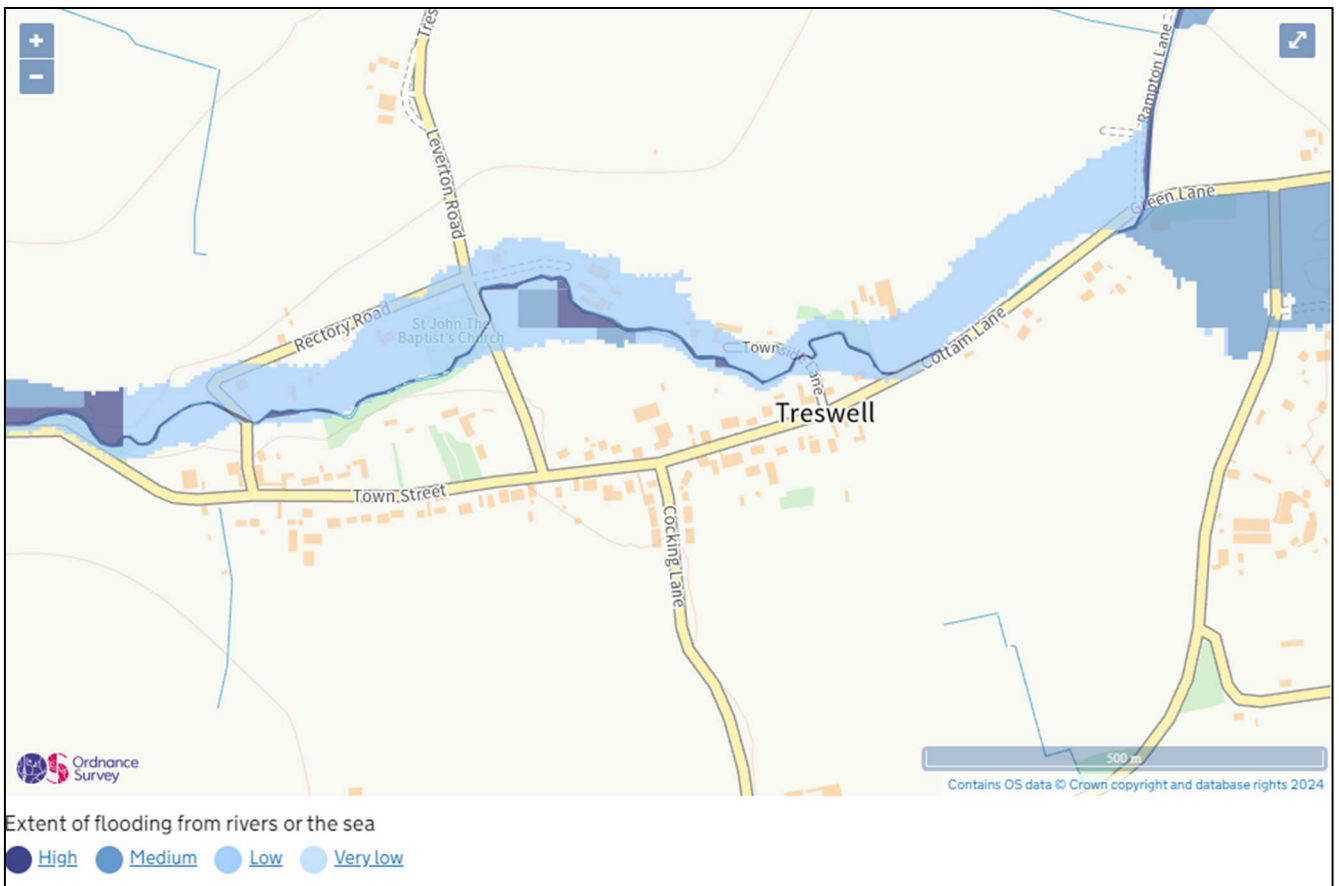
+
−
Tres
Leverton Road
Rampton Lane
Green Lane
Rectory Road
St John The Baptist's Church
Townside Lane
Cottam Lane
Treswell
Town Street
Cocking Lane
Ordnance Survey
500 m
Contains OS data © Crown copyright and database rights 2024

Extent of flooding from rivers or the sea
High Medium Low Very low